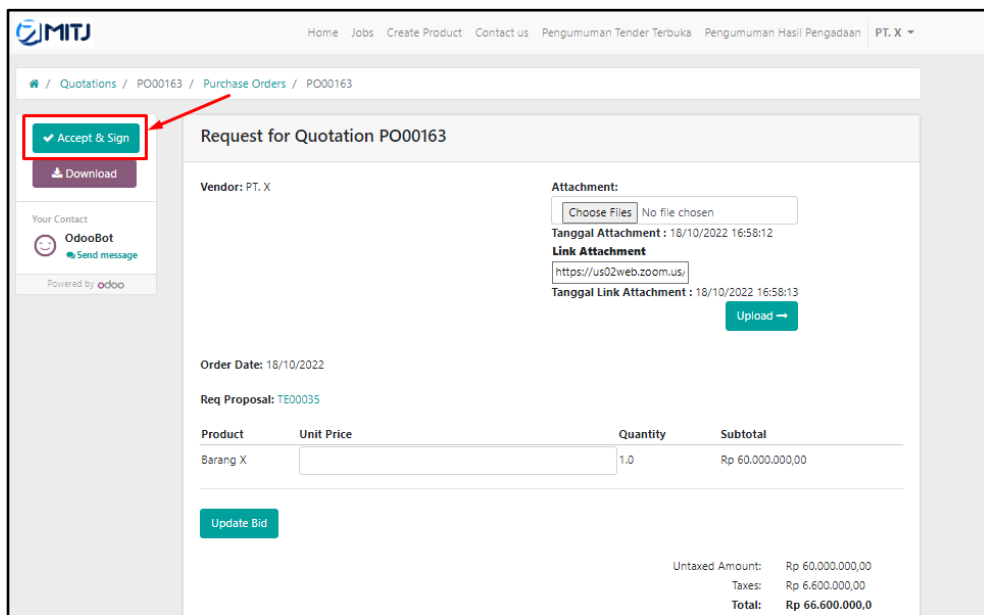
MITJ

Home Jobs Create Product Contact us Pengumuman Tender Terbuka Pengumuman Hasil Pengadaan PT. X

/ Quotations / PO00163 / Purchase Orders / PO00163

Accept & Sign

Download

Your Contact

OdooBot

Send message

Powered by odoo

Request for Quotation PO00163

Vendor: PT. X

Attachment:

Choose Files No file chosen

Tanggal Attachment : 18/10/2022 16:58:12

Link Attachment

https://us02web.zoom.us/

Tanggal Link Attachment : 18/10/2022 16:58:13

Upload

Order Date: 18/10/2022

Req Proposal: TE00035

| Product | Unit Price | Quantity | Subtotal |
|---|---|---|---|
| Barang X | | 1.0 | Rp 60.000.000,00 |

Update Bid

Untaxed Amount: Rp 60.000.000,00

Taxes: Rp 6.600.000,00

Total: Rp 66.600.000,0